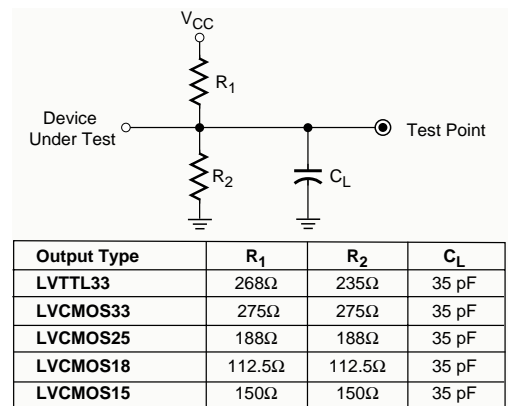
$V_{CC}$

$R_1$

Device Under Test

Test Point

$R_2$

$C_L$

| Output Type | $R_1$ | $R_2$ | $C_L$ |
|---|---|---|---|
| LVTTL33 | 268Ω | 235Ω | 35 pF |
| LVCMOS33 | 275Ω | 275Ω | 35 pF |
| LVCMOS25 | 188Ω | 188Ω | 35 pF |
| LVCMOS18 | 112.5Ω | 112.5Ω | 35 pF |
| LVCMOS15 | 150Ω | 150Ω | 35 pF |